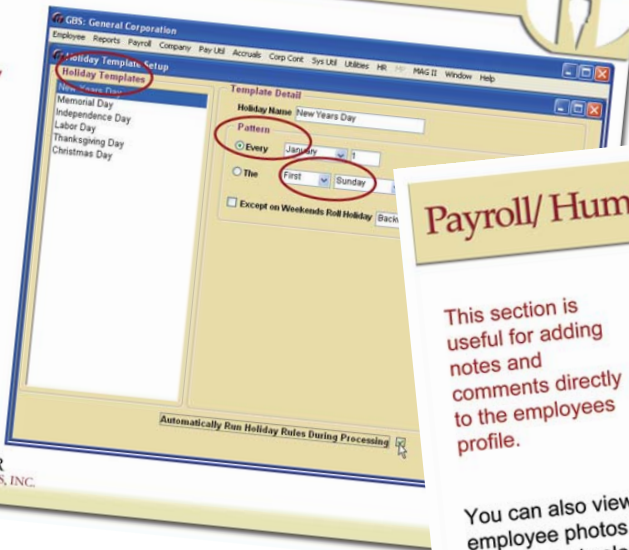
GBS: General Corporation

Employee Reports Payroll Company Pay Util Accruals Corp Cont Sys Util Utilities HR MP MAG II Window Help

Holiday Template Setup

Holiday Templates

New Years Day
Memorial Day
Independence Day
Labor Day
Thanksgiving Day
Christmas Day

Template Detail

Holiday Name New Years Day

Pattern

Every January 1

The First Sunday

Except on Weekends Roll Holiday Back

Automatically Run Holiday Rules During Processing

R
S, INC.

Payroll/ Hum

This section is useful for adding notes and comments directly to the employees profile.

You can also view employee photos